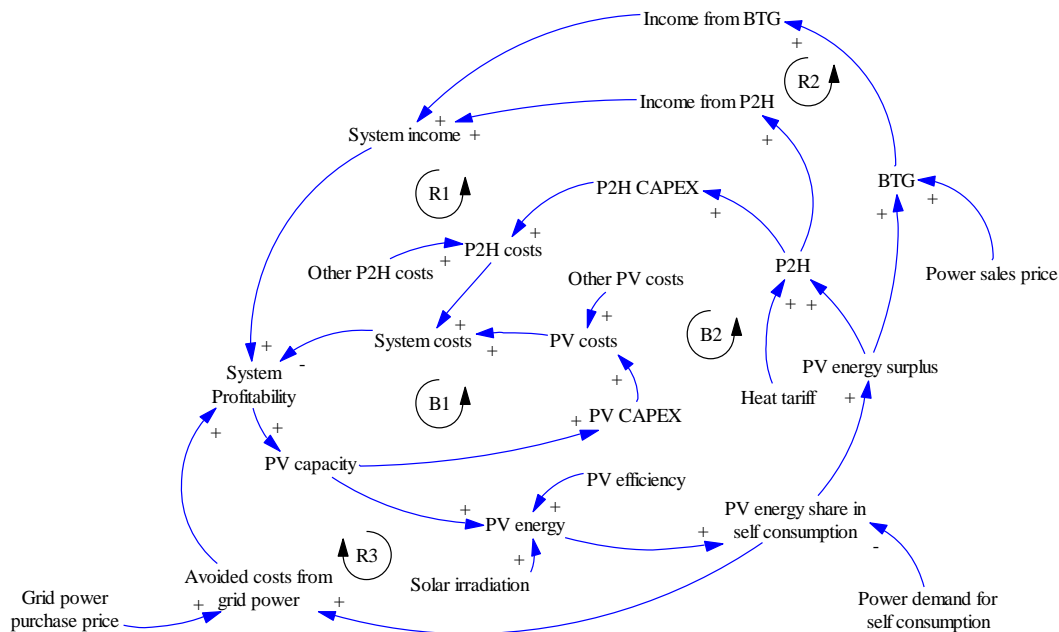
Income from BTG
+
R2
Income from P2H
+
System income +
+
R1
P2H CAPEX
+
BTG
+
+
+
Other P2H costs +
P2H costs
Other PV costs
P2H
Power sales price
+
+
System costs
+
PV costs
B2
+ +
+
-
System Profitability
PV energy surplus
B1
+
Heat tariff
+
+
+
PV CAPEX
+
PV capacity
PV efficiency
+
PV energy share in self consumption
+
PV energy
+
R3
+
-
Avoided costs from grid power
Solar irradiation
Grid power purchase price
+
+
Power demand for self consumption